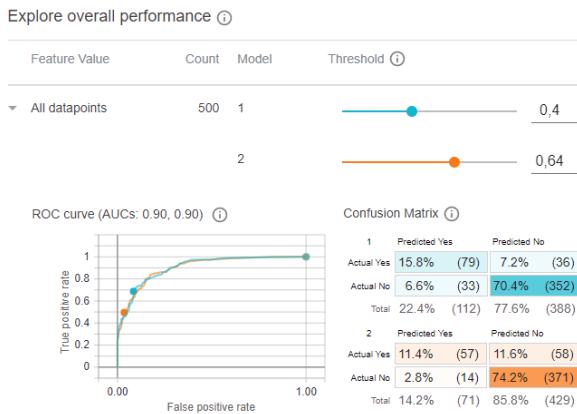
Explore overall performance ⓘ

| Feature Value | Count | Model | Threshold ⓘ |
|---|---|---|---|
| All datapoints | 500 | 1 | 0,4 |
| | | 2 | 0,64 |

ROC curve (AUCs: 0.90, 0.90) ⓘ

True positive rate

1
0.8
0.6
0.4
0.2
0

0.00
1.00
False positive rate

Confusion Matrix ⓘ

| 1 | Predicted Yes | | Predicted No | |
|---|---|---|---|---|
| Actual Yes | 15.8% | (79) | 7.2% | (36) |
| Actual No | 6.6% | (33) | 70.4% | (352) |
| Total | 22.4% | (112) | 77.6% | (388) |

| 2 | Predicted Yes | | Predicted No | |
|---|---|---|---|---|
| Actual Yes | 11.4% | (57) | 11.6% | (58) |
| Actual No | 2.8% | (14) | 74.2% | (371) |
| Total | 14.2% | (71) | 85.8% | (429) |